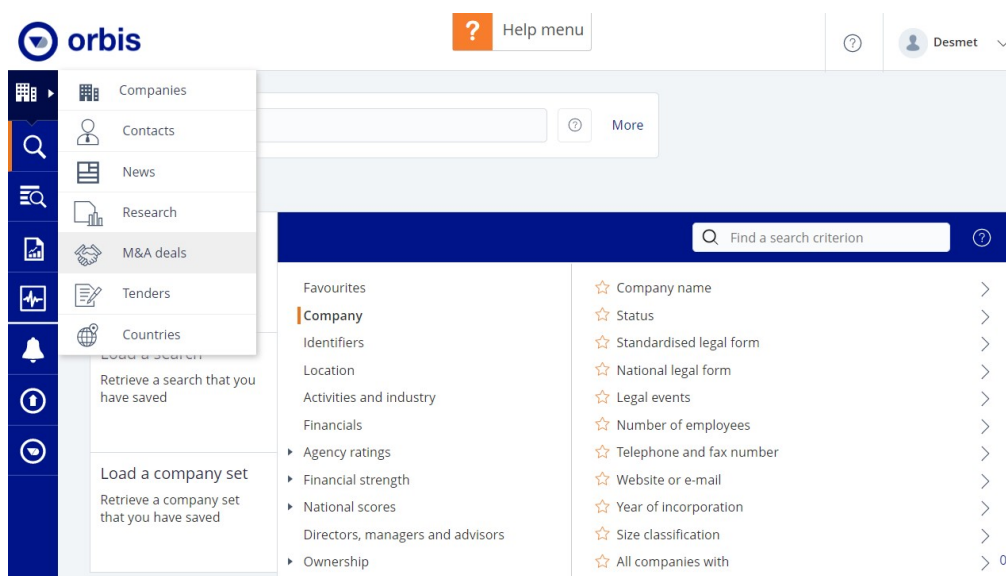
orbis

? Help menu

Desmet

Companies
Contacts
News
Research
M&A deals
Tenders
Countries

More

Find a search criterion

Load a search
Retrieve a search that you have saved

Load a company set
Retrieve a company set that you have saved

Favourites
Company
Identifiers
Location
Activities and industry
Financials
Agency ratings
Financial strength
National scores
Directors, managers and advisors
Ownership

Company name
Status
Standardised legal form
National legal form
Legal events
Number of employees
Telephone and fax number
Website or e-mail
Year of incorporation
Size classification
All companies with